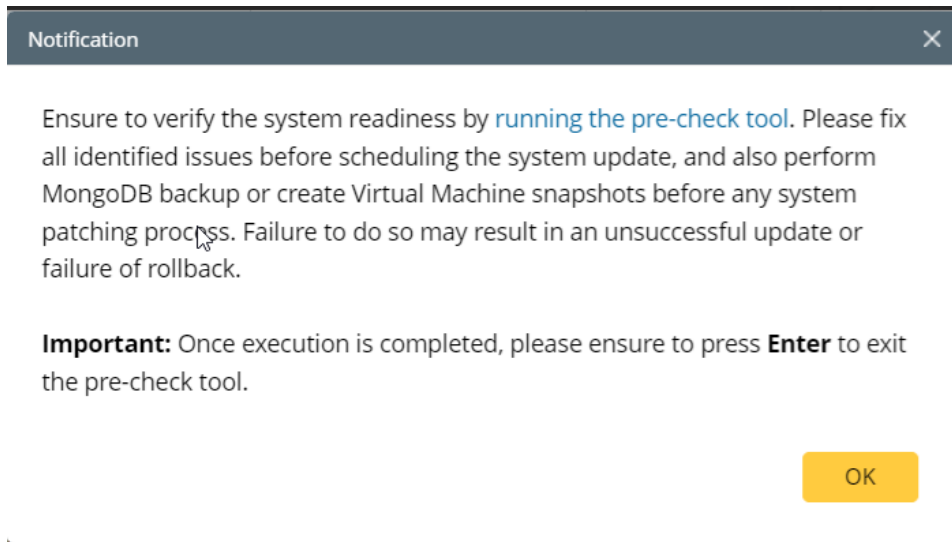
Notification

×

Ensure to verify the system readiness by running the pre-check tool. Please fix all identified issues before scheduling the system update, and also perform MongoDB backup or create Virtual Machine snapshots before any system patching process. Failure to do so may result in an unsuccessful update or failure of rollback.

Important: Once execution is completed, please ensure to press Enter to exit the pre-check tool.

OK